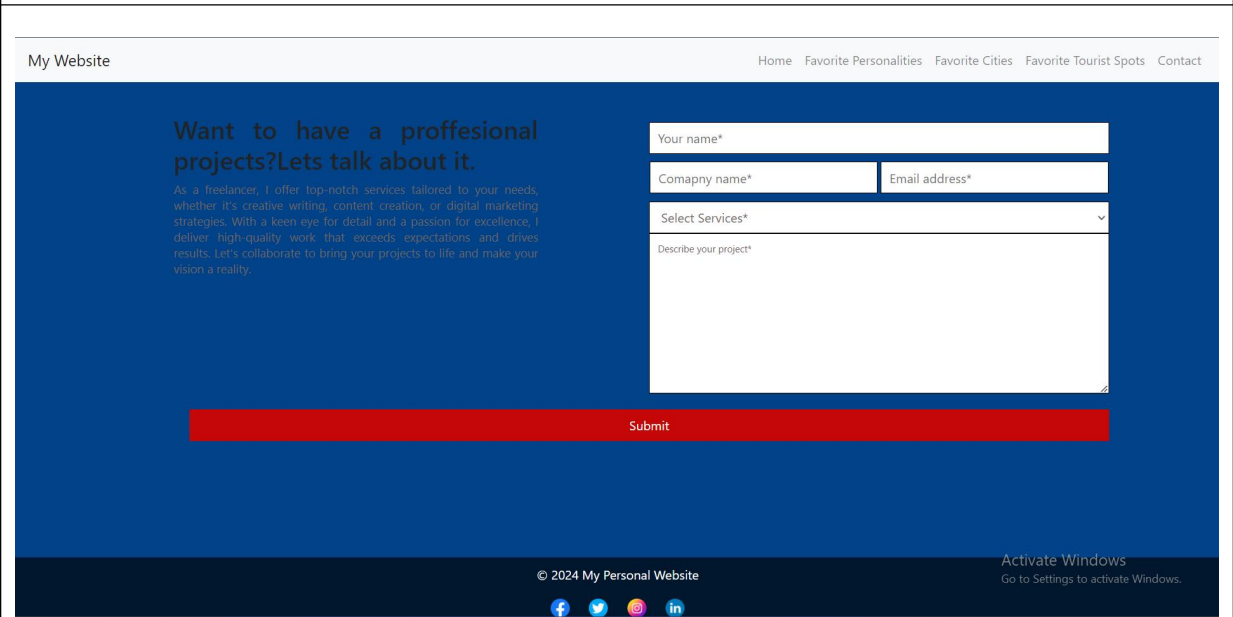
My Website

Home Favorite Personalities Favorite Cities Favorite Tourist Spots Contact

Want to have a proffesional projects?Lets talk about it.

As a freelancer, I offer top-notch services tailored to your needs, whether it's creative writing, content creation, or digital marketing strategies. With a keen eye for detail and a passion for excellence, I deliver high-quality work that exceeds expectations and drives results. Let's collaborate to bring your projects to life and make your vision a reality.

Your name*

Comapny name*

Email address*

Select Services*

Describe your project*

Submit

© 2024 My Personal Website

Activate Windows
Go to Settings to activate Windows.